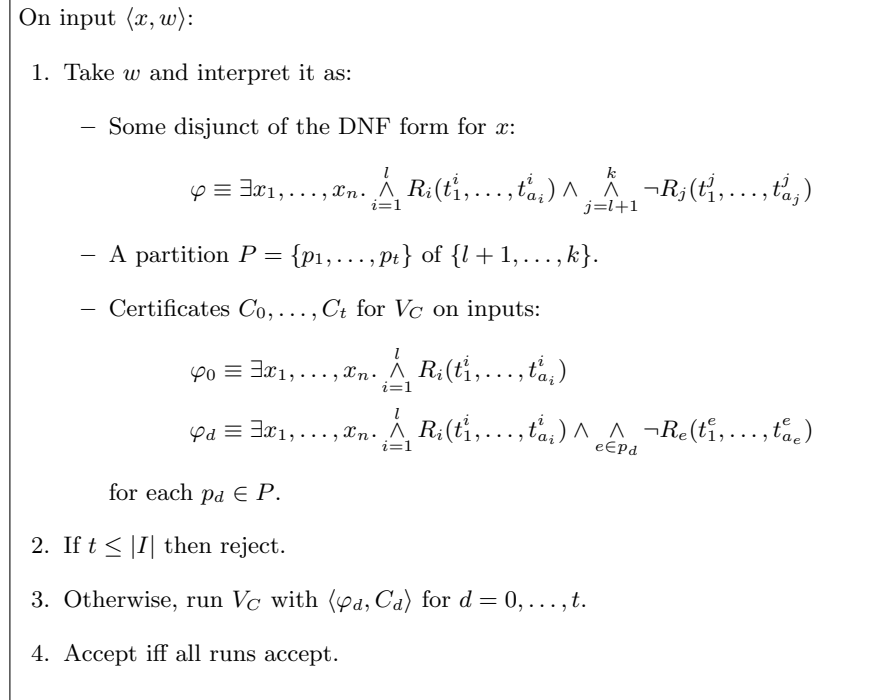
On input $\langle x, w \rangle$:

1. Take $w$ and interpret it as:

– Some disjunct of the DNF form for $x$:

$$\varphi \equiv \exists x_1, \ldots, x_n. \bigwedge_{i=1}^{l} R_i(t_1^i, \ldots, t_{a_i}^i) \wedge \bigwedge_{j=l+1}^{k} \neg R_j(t_1^j, \ldots, t_{a_j}^j)$$

– A partition $P = \{p_1, \ldots, p_t\}$ of $\{l+1, \ldots, k\}$.

– Certificates $C_0, \ldots, C_t$ for $V_C$ on inputs:

$$\varphi_0 \equiv \exists x_1, \ldots, x_n. \bigwedge_{i=1}^{l} R_i(t_1^i, \ldots, t_{a_i}^i)$$

$$\varphi_d \equiv \exists x_1, \ldots, x_n. \bigwedge_{i=1}^{l} R_i(t_1^i, \ldots, t_{a_i}^i) \wedge \bigwedge_{e \in p_d} \neg R_e(t_1^e, \ldots, t_{a_e}^e)$$

for each $p_d \in P$.

2. If $t \leq |I|$ then reject.

3. Otherwise, run $V_C$ with $\langle \varphi_d, C_d \rangle$ for $d = 0, \ldots, t$.

4. Accept iff all runs accept.